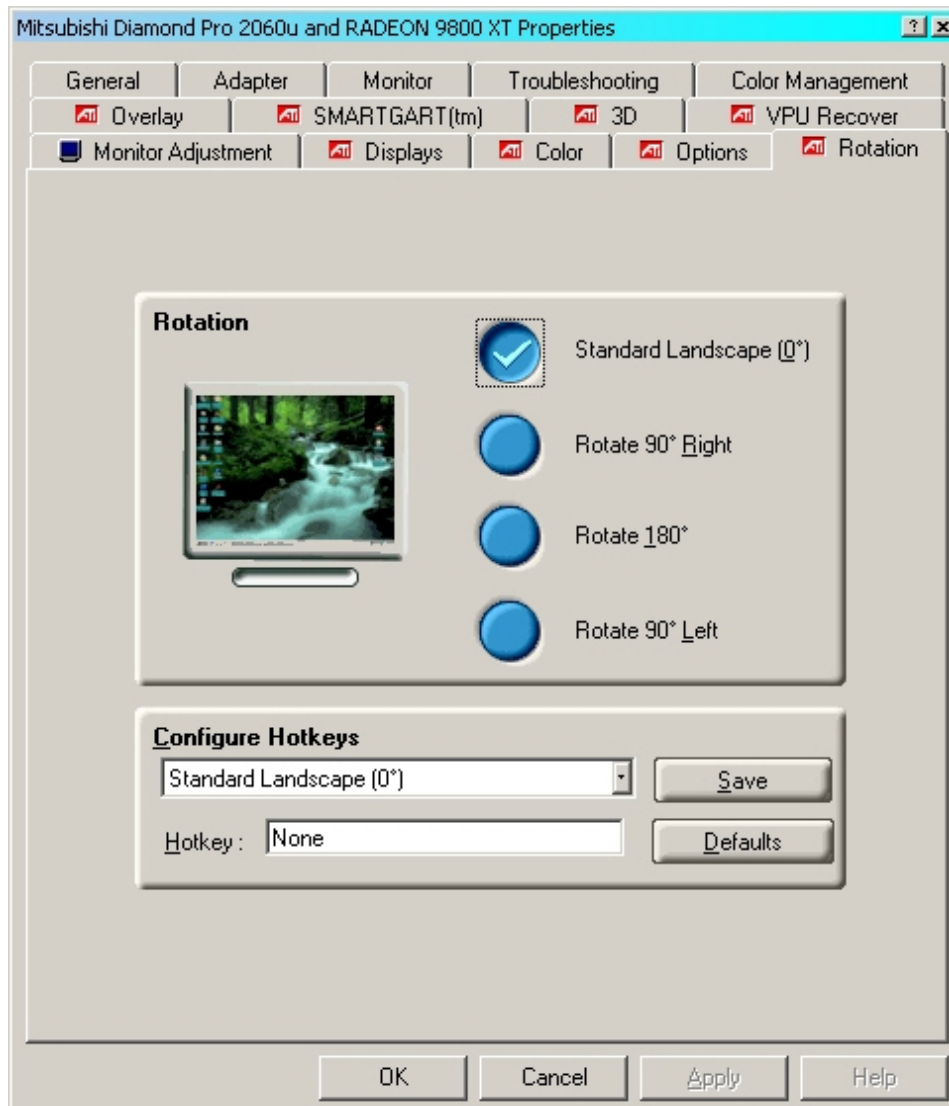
Mitsubishi Diamond Pro 2060u and RADEON 9800 XT Properties

?

General
Adapter
Monitor
Troubleshooting
Color Management
Overlay
SMARTGART(tm)
3D
VPU Recover
Monitor Adjustment
Displays
Color
Options
Rotation

Rotation

Standard Landscape (0°)

Rotate 90° Right

Rotate 180°

Rotate 90° Left

Configure Hotkeys

Standard Landscape (0°)

Save

Hotkey : None

Defaults

OK
Cancel
Apply
Help